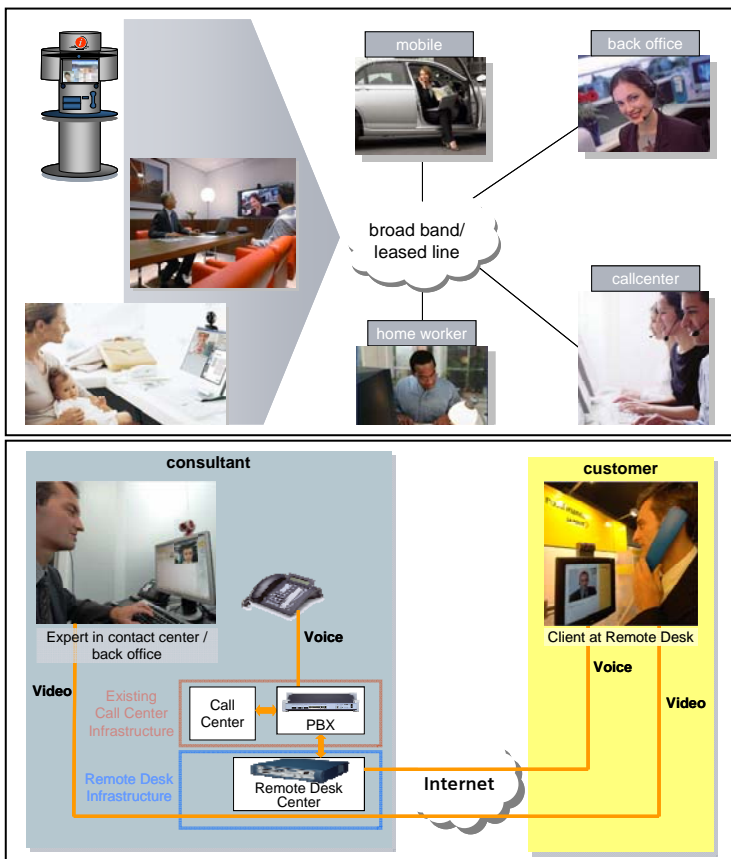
mobile

back office

broad band/ leased line

callcenter

home worker

consultant

customer

Expert in contact center / back office

Voice

Client at Remote Desk

Voice

Video

Existing Call Center Infrastructure

Call Center

PBX

Video

Remote Desk Infrastructure

Remote Desk Center

Internet